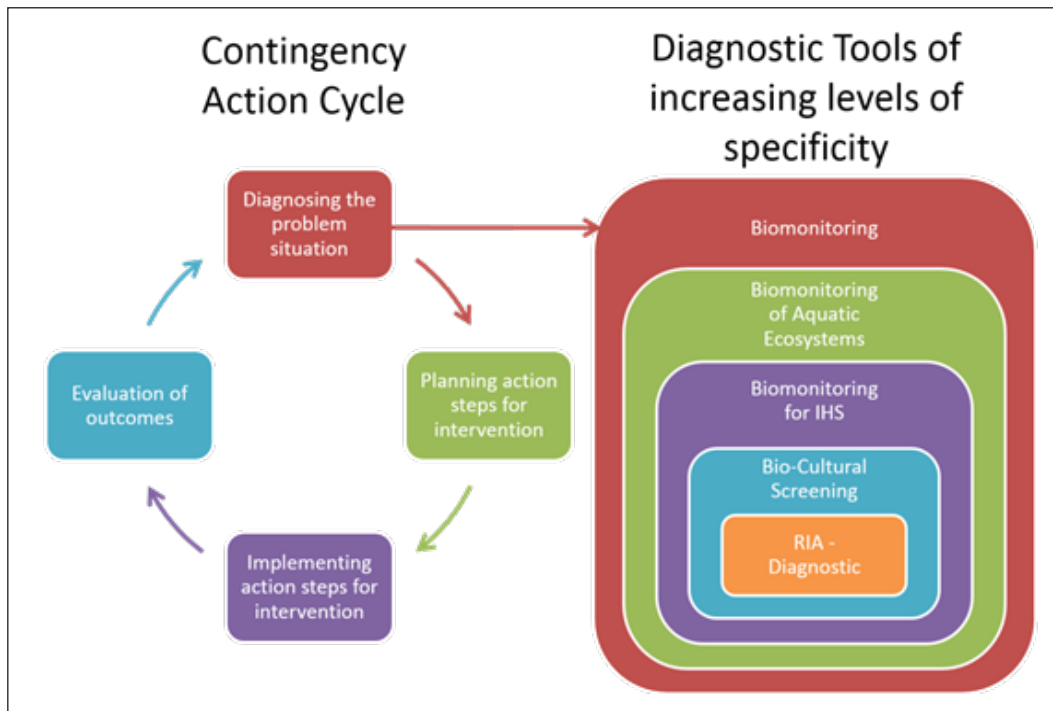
Contingency Action Cycle

Diagnostic Tools of increasing levels of specificity

Diagnosing the problem situation

Planning action steps for intervention

Implementing action steps for intervention

Evaluation of outcomes

Biomonitoring

Biomonitoring of Aquatic Ecosystems

Biomonitoring for IHS

Bio-Cultural Screening

RIA - Diagnostic